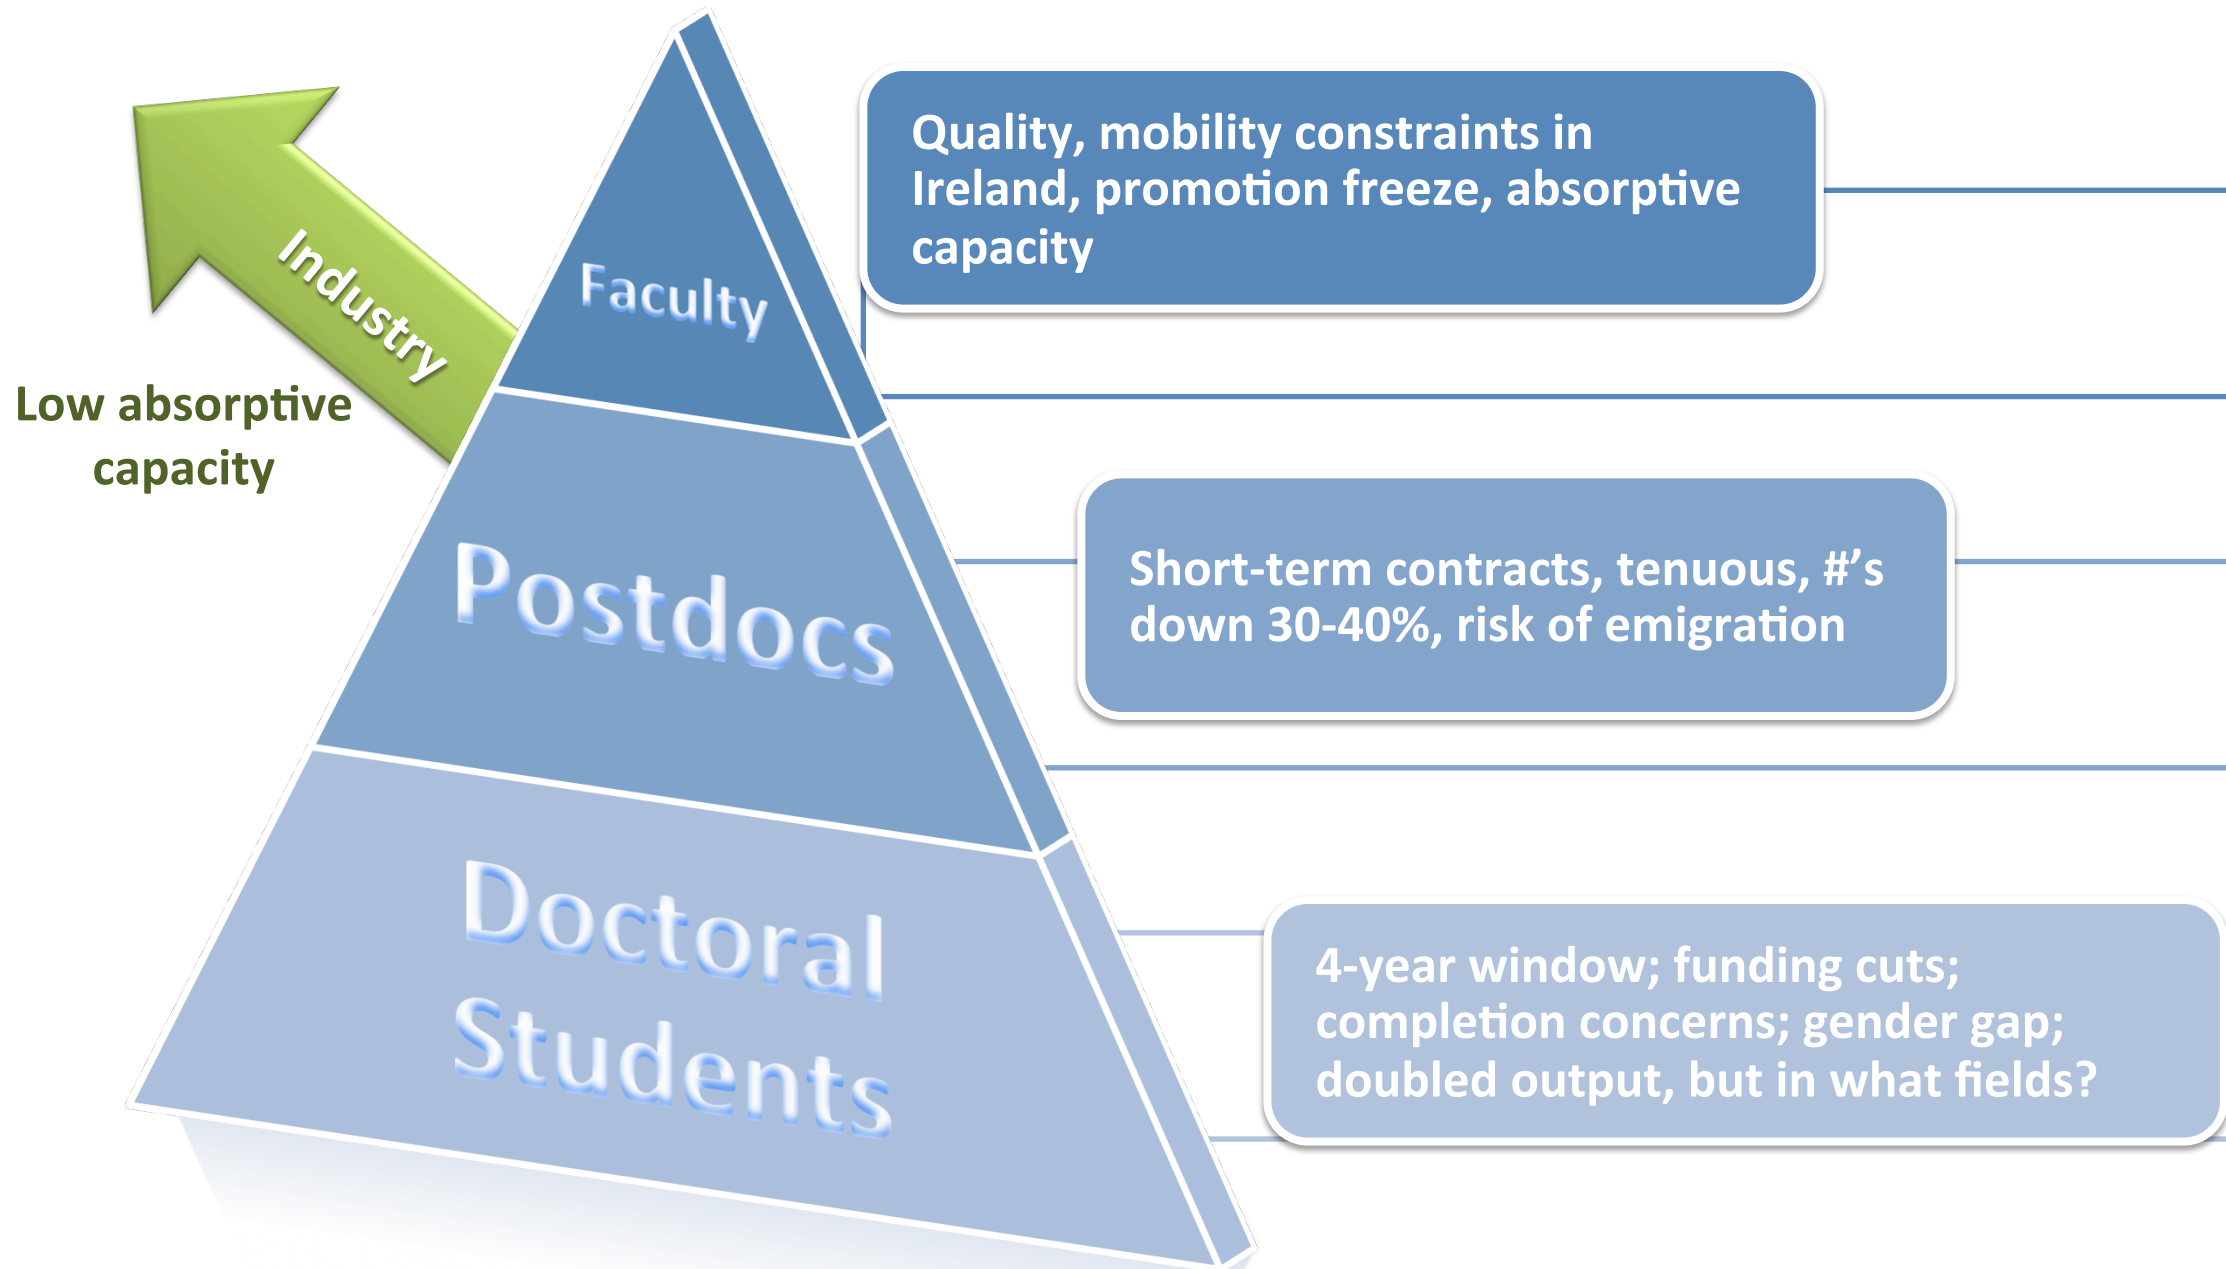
Industry

Low absorptive capacity

Faculty

Postdocs

Doctoral Students

Quality, mobility constraints in Ireland, promotion freeze, absorptive capacity

Short-term contracts, tenuous, #'s down 30-40%, risk of emigration

4-year window; funding cuts; completion concerns; gender gap; doubled output, but in what fields?